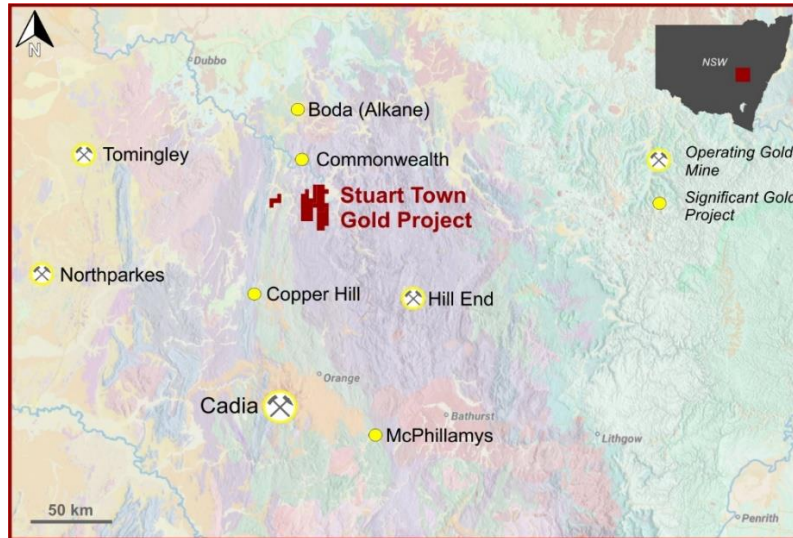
N

Dubbo

Boda (Alkane)

Tomingley

Commonwealth

Stuart Town Gold Project

NSW

Operating Gold Mine

Significant Gold Project

Northparkes

Copper Hill

Hill End

Orange

Cadia

Bathurst

McPhillamys

Lithgow

50 km

Penrith